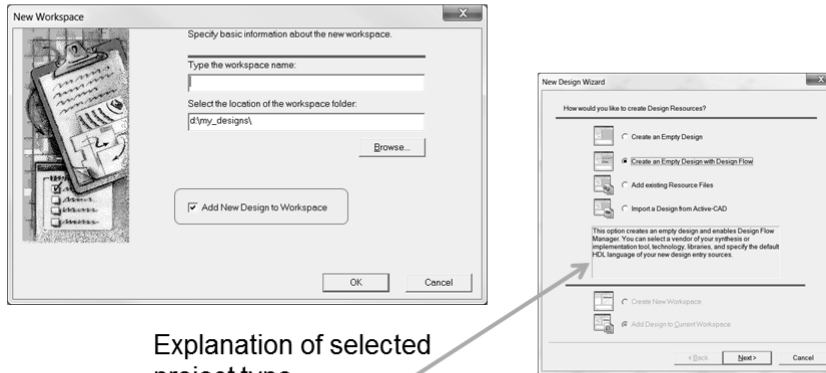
New Workspace

Specify basic information about the new workspace.

Type the workspace name:

Select the location of the workspace folder:

d:\my_designs\

Browse...

Add New Design to Workspace

OK

Cancel

New Design Wizard

How would you like to create Design Resources?

Create an Empty Design

Create an Empty Design with Design Flow

Add existing Resource Files

Import a Design from Active-CAD

This option creates an empty design and enables Design Flow Manager. You can select a vendor of your synthesis or implementation tool, technology, libraries, and specify the default HDL language of your new design entry sources.

Create New Workspace

Add Design to Current Workspace

< Back

Next >

Cancel

Explanation of selected project type